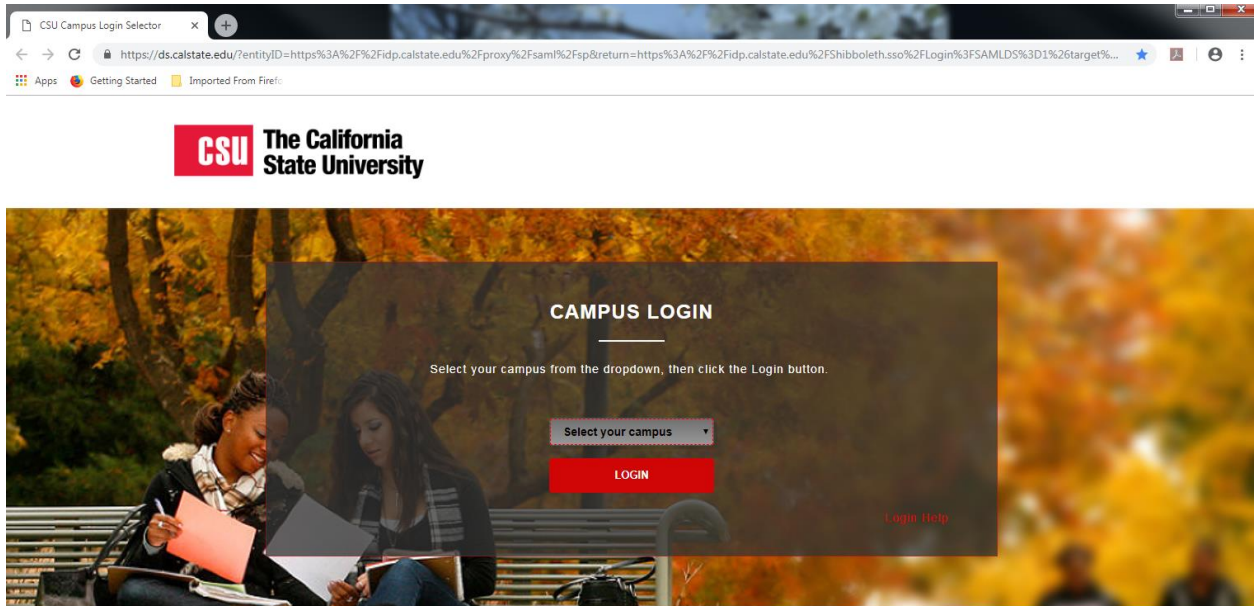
CSU Campus Login Selector ×

https://ds.calstate.edu/?entityID=https%3A%2F%2Fidp.calstate.edu%2Fproxy%2Fsaml%2Fsp&return=https%3A%2F%2Fidp.calstate.edu%2FShibboleth.sso%2FLogin%3FSAMLDS%3D1%26target%...

Apps Getting Started Imported From Firefo

CSU The California State University

CAMPUS LOGIN

Select your campus from the dropdown, then click the Login button.

Select your campus

LOGIN

Login Help